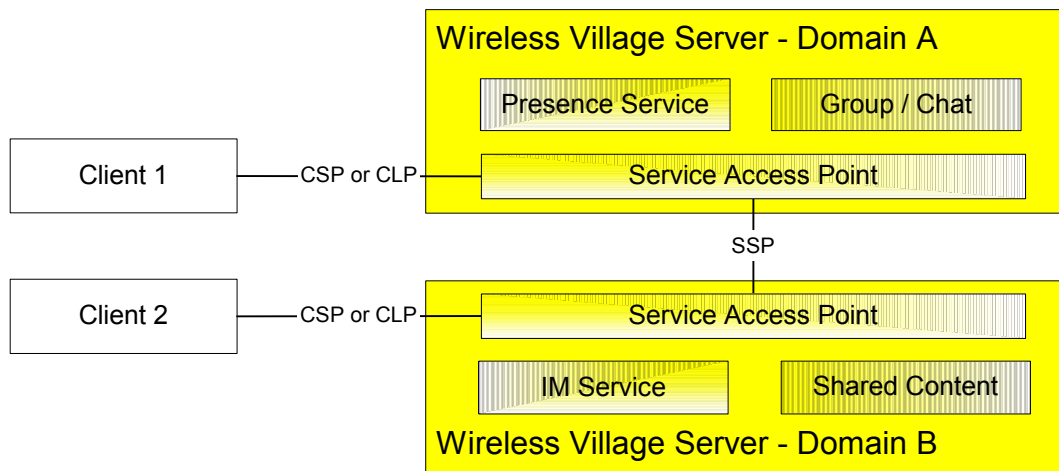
Wireless Village Server - Domain A

Presence Service

Group / Chat

Client 1

CSP or CLP

Service Access Point

SSP

Client 2

CSP or CLP

Service Access Point

IM Service

Shared Content

Wireless Village Server - Domain B